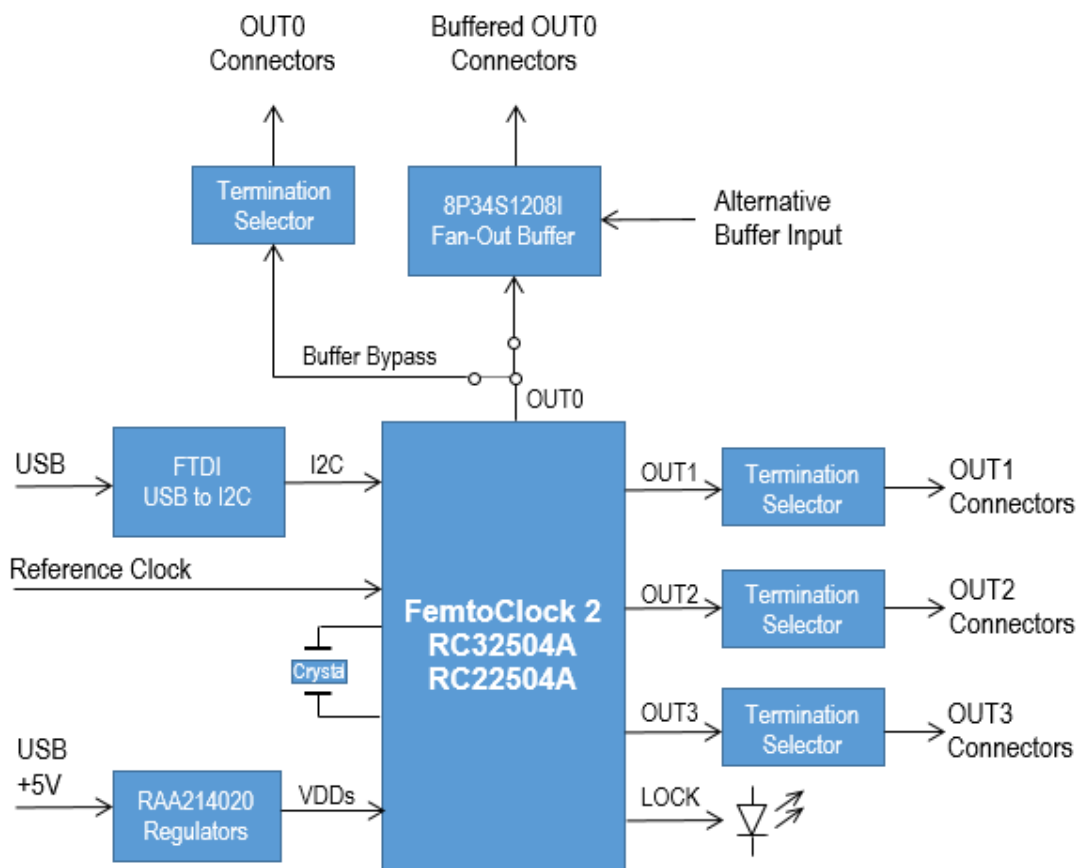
OUT0 Connectors

Buffered OUT0 Connectors

Termination Selector

8P34S1208I Fan-Out Buffer

Alternative Buffer Input

Buffer Bypass

OUT0

USB

FTDI USB to I2C

I2C

Reference Clock

FemtoClock 2 RC32504A RC22504A

Crystal

OUT1

Termination Selector

OUT1 Connectors

OUT2

Termination Selector

OUT2 Connectors

OUT3

Termination Selector

OUT3 Connectors

USB +5V

RAA214020 Regulators

VDDs

LOCK